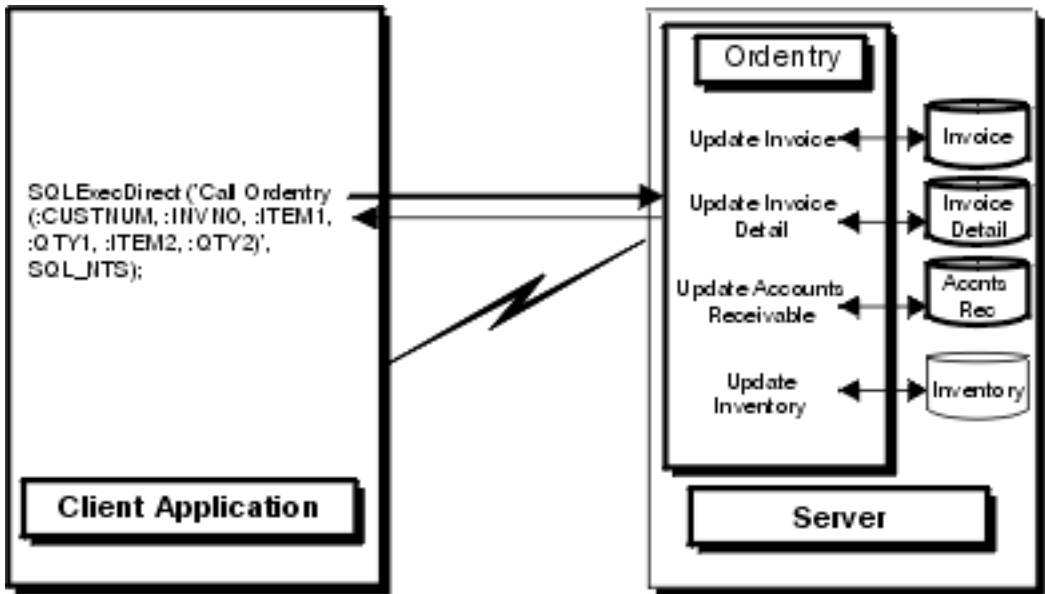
SQLExecDirect ('Call Ordentry (:CUSTNUM, :INVNO, :ITEM1, :QTY1, :ITEM2, :QTY2)', SQL_NTS);

Client Application

Ordentry

Update Invoice

Update Invoice Detail

Update Accounts Receivable

Update Inventory

Invoice

Invoice Detail

Acents Rec

Inventory

Server